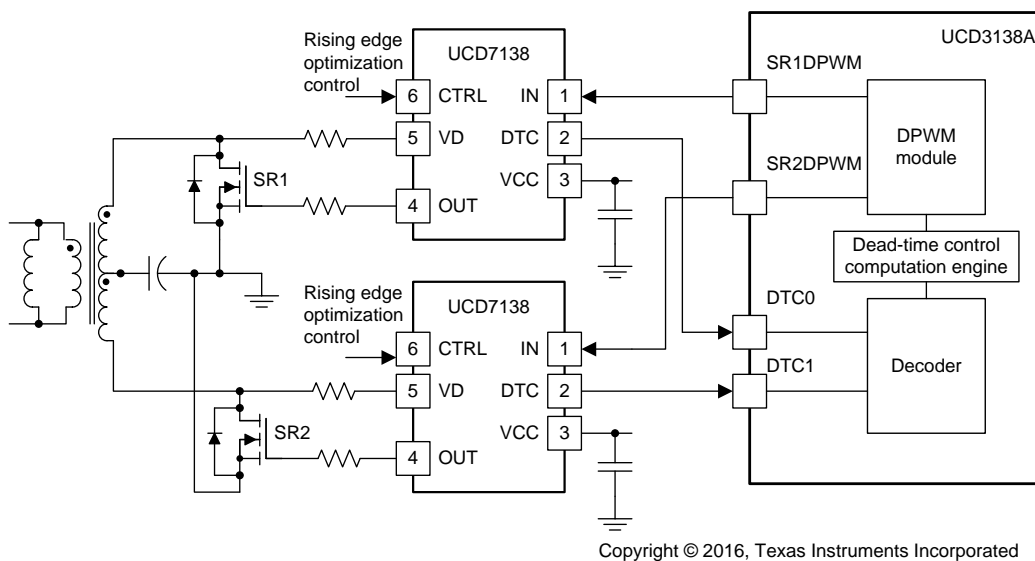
Rising edge optimization control

UCD7138

6 CTRL
5 VD
4 OUT
IN 1
DTC 2
VCC 3

SR1

UCD3138A

SR1DPWM

DPWM module

SR2DPWM

Dead-time control computation engine

Rising edge optimization control

UCD7138

6 CTRL
5 VD
4 OUT
IN 1
DTC 2
VCC 3

SR2

DTC0

DTC1

Decoder

Copyright © 2016, Texas Instruments Incorporated